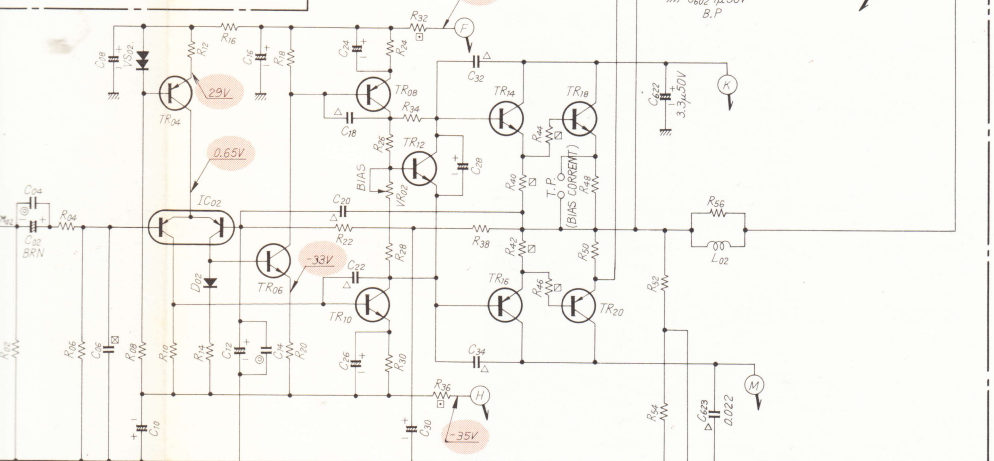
$C_{602}$ 1μ50V
B.P
R32
F
R16
R18
R24
C24
C08
VS02
R12
C16
R18
TR08
C32
TR14
TR18
C622
3.3/50V
K
TR04
29V
R34
C18
R44
R36
BIAS
TR12
C28
0.65V
T.P.
(BIAS CURRENT)
R40
R48
VR02
IC02
C20
C04
R04
R56
C02
BRN
R22
R38
R42
R50
L02
TR06
-33V
C22
R28
D02
TR16
R46
R52
TR10
TR20
R02
R06
C06
R08
R10
R14
C12
C14
R20
C26
R30
C34
R36
H
M
R54
C623
0.022
C10
C30
-35V